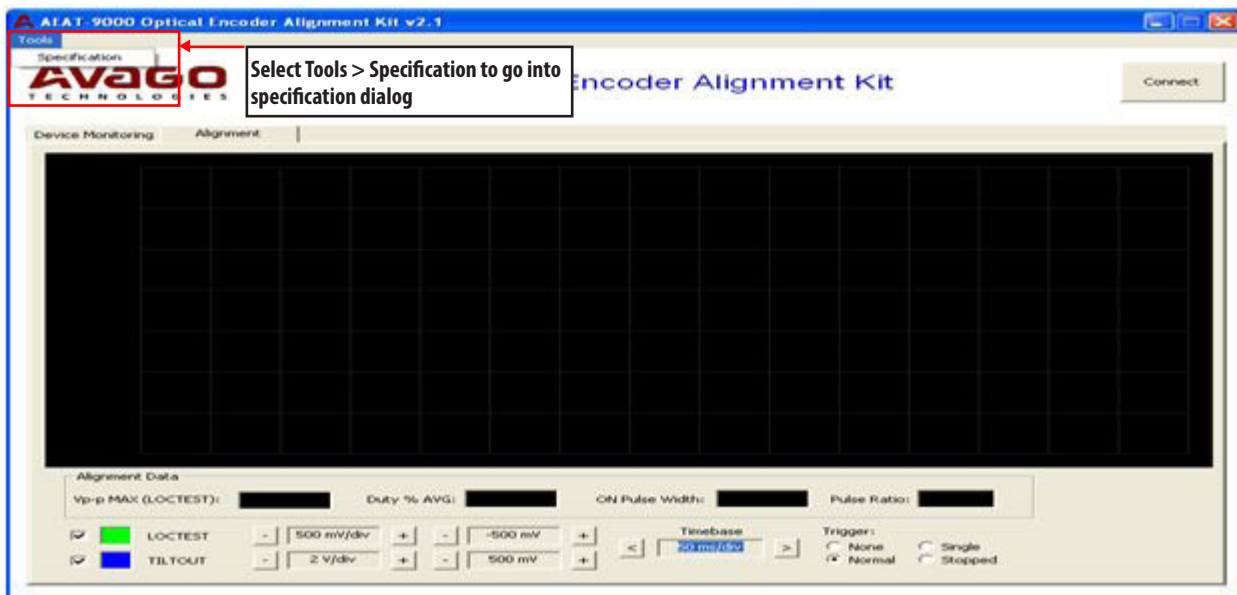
AEAT-9000 Optical Encoder Alignment Kit v2.1

Tools

Specification

AVAGO
TECHNOLOGIES

Select Tools > Specification to go into specification dialog

Encoder Alignment Kit

Connect

Device Monitoring

Alignment

Alignment Data

Vp-p MAX (LOCTEST):

Duty % AVG:

ON Pulse Width:

Pulse Ratio:

LOCTEST

- 500 mV/div +

- -500 mV +

TILTOUT

- 2 V/div +

- 500 mV +

Timebase

< 50 ms/div >

Trigger:

None

Normal

Single

Stopped